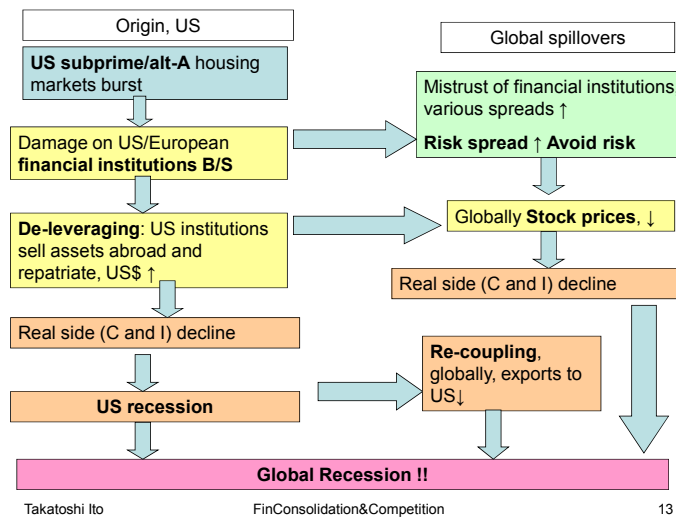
Origin, US

Global spillovers

US subprime/alt-A housing markets burst

Damage on US/European financial institutions B/S

Mistrust of financial institutions, various spreads ↑

Risk spread ↑ Avoid risk

De-leveraging: US institutions sell assets abroad and repatriate, US$ ↑

Globally Stock prices, ↓

Real side (C and I) decline

Real side (C and I) decline

Re-coupling, globally, exports to US↓

US recession

Global Recession !!

Takatoshi Ito

FinConsolidation&Competition

13